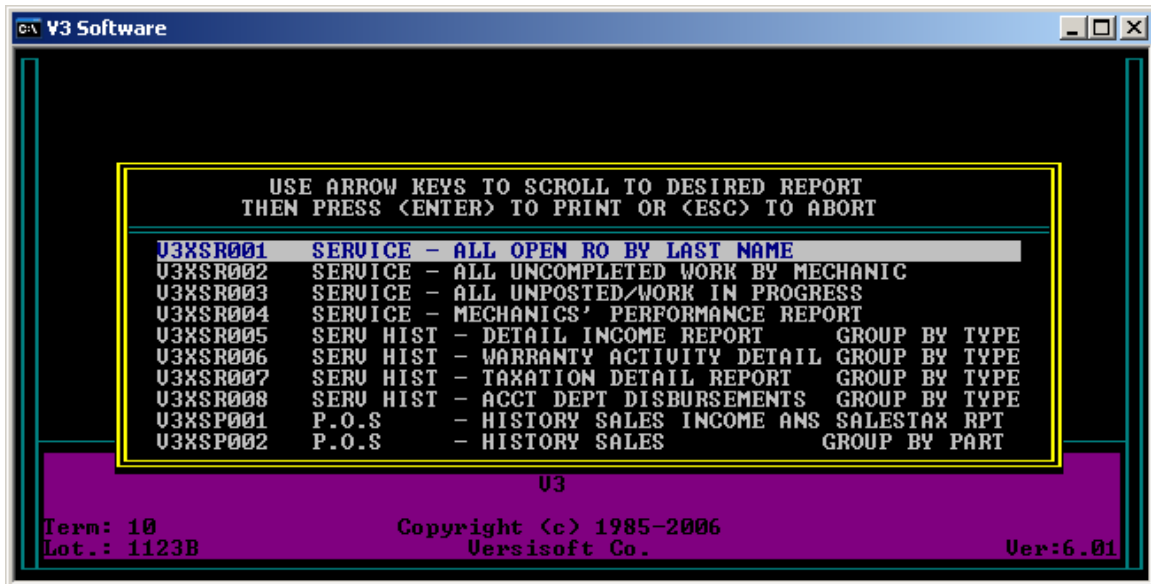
V3 Software

USE ARROW KEYS TO SCROLL TO DESIRED REPORT
THEN PRESS <ENTER> TO PRINT OR <ESC> TO ABORT

V3XSR001 SERVICE - ALL OPEN RO BY LAST NAME
V3XSR002 SERVICE - ALL UNCOMPLETED WORK BY MECHANIC
V3XSR003 SERVICE - ALL UNPOSTED/WORK IN PROGRESS
V3XSR004 SERVICE - MECHANICS' PERFORMANCE REPORT
V3XSR005 SERV HIST - DETAIL INCOME REPORT GROUP BY TYPE
V3XSR006 SERV HIST - WARRANTY ACTIVITY DETAIL GROUP BY TYPE
V3XSR007 SERV HIST - TAXATION DETAIL REPORT GROUP BY TYPE
V3XSR008 SERV HIST - ACCT DEPT DISBURSEMENTS GROUP BY TYPE
V3XSP001 P.O.S - HISTORY SALES INCOME ANS SALESTAX RPT
V3XSP002 P.O.S - HISTORY SALES GROUP BY PART

V3

Term: 10
Lot.: 1123B

Copyright (c) 1985-2006
Versisoft Co.

Ver:6.01